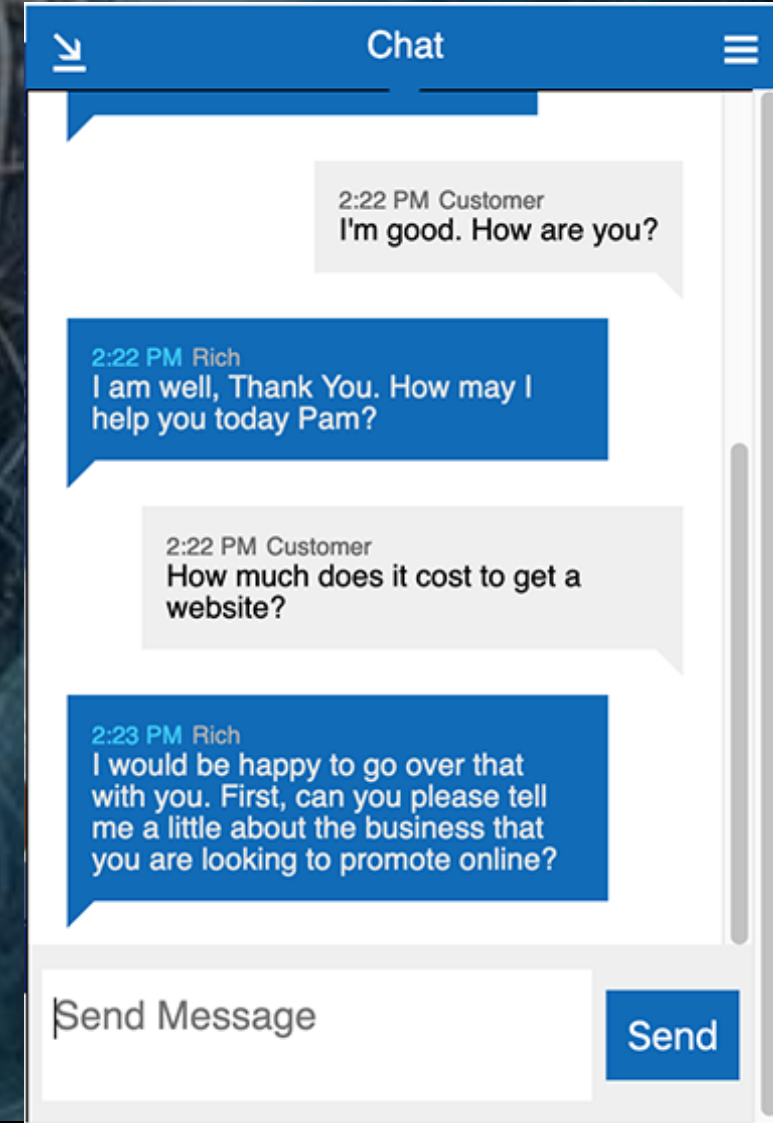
Chat

2:22 PM Customer
I'm good. How are you?

2:22 PM Rich
I am well, Thank You. How may I help you today Pam?

2:22 PM Customer
How much does it cost to get a website?

2:23 PM Rich
I would be happy to go over that with you. First, can you please tell me a little about the business that you are looking to promote online?

Send Message

Send